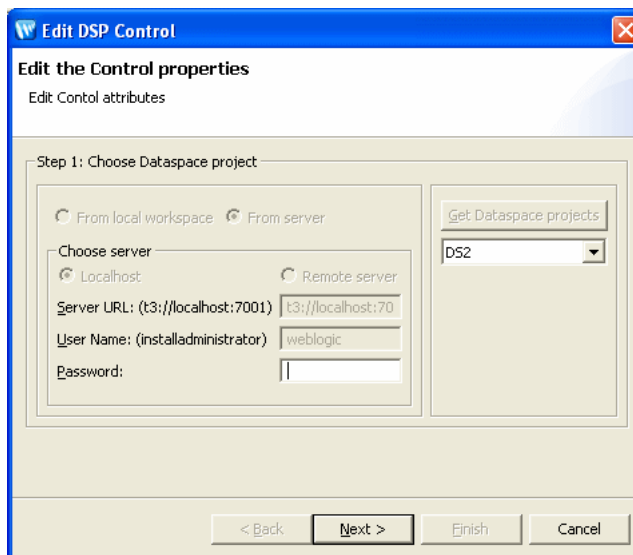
Edit DSP Control

Edit the Control properties

Edit Contol attributes

Step 1: Choose Dataspace project

From local workspace From server

Choose server

Localhost

Remote server

Server URL: (t3://localhost:7001) t3://localhost:70

User Name: (installadministrator) weblogic

Password:

Get Dataspace projects

DS2

< Back Next > Finish Cancel